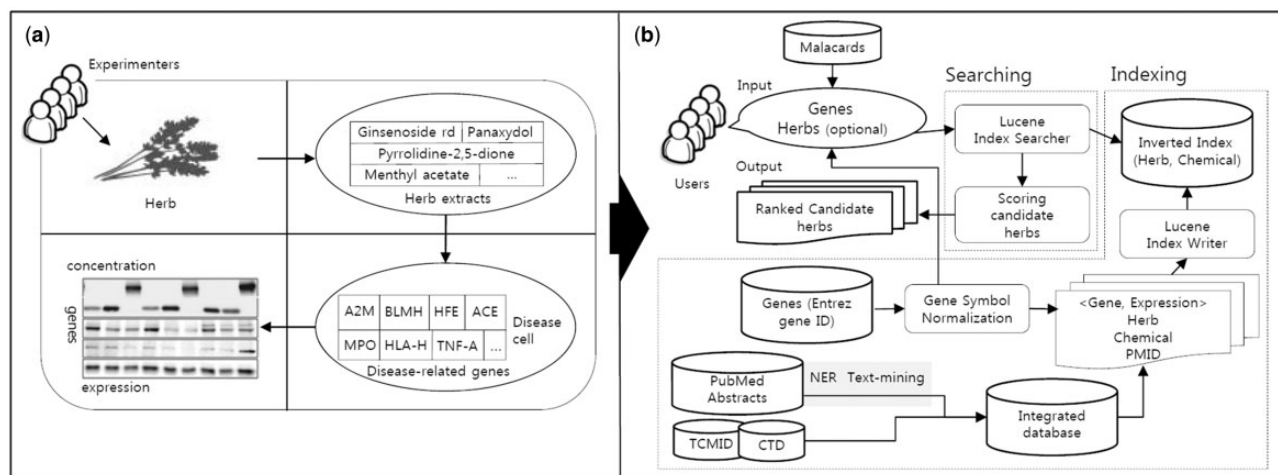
(a)

Experimenters

Herb

| Ginsenoside rd | Panaxydol |
|---|---|
| Pyrrolidine-2,5-dione | |
| Menthyl acetate | ... |

Herb extracts

concentration

genes

expression

| A2M | BLMH | HFE | ACE |
|---|---|---|---|
| MPO | HLA-H | TNF-A | |

Disease cell

Disease-related genes

(b)

Malacards

Input

Genes
Herbs (optional)

Users

Output

Ranked Candidate herbs

Searching

Lucene Index Searcher

Scoring candidate herbs

Indexing

Inverted Index (Herb, Chemical)

Lucene Index Writer

Genes (Entrez gene ID)

Gene Symbol Normalization

<Gene, Expression>
Herb
Chemical
PMID

PubMed Abstracts

NER Text-mining

TCMID

CTD

Integrated database